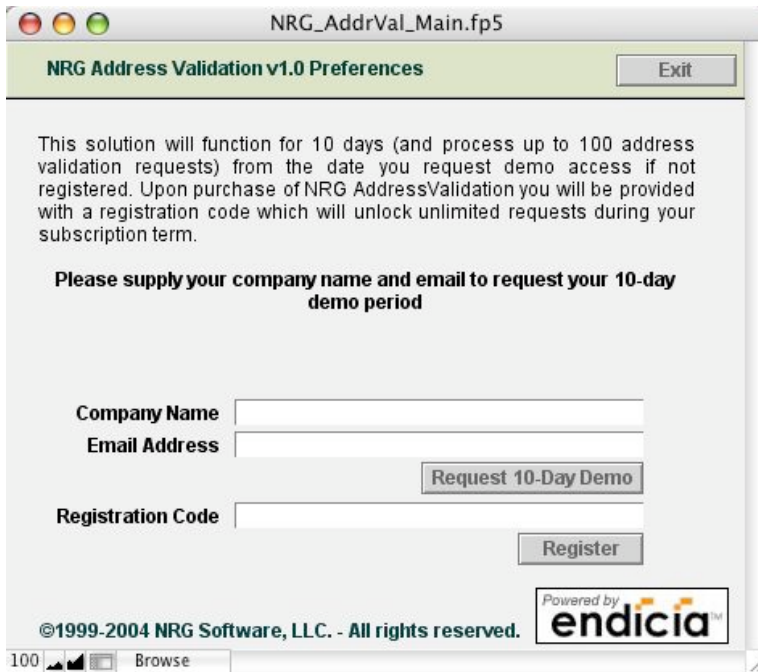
NRG_AddrVal_Main.fp5

NRG Address Validation v1.0 Preferences

Exit

This solution will function for 10 days (and process up to 100 address validation requests) from the date you request demo access if not registered. Upon purchase of NRG AddressValidation you will be provided with a registration code which will unlock unlimited requests during your subscription term.

Please supply your company name and email to request your 10-day demo period

Company Name

Email Address

Request 10-Day Demo

Registration Code

Register

Powered by endicia™

©1999-2004 NRG Software, LLC. - All rights reserved.

100 Browse